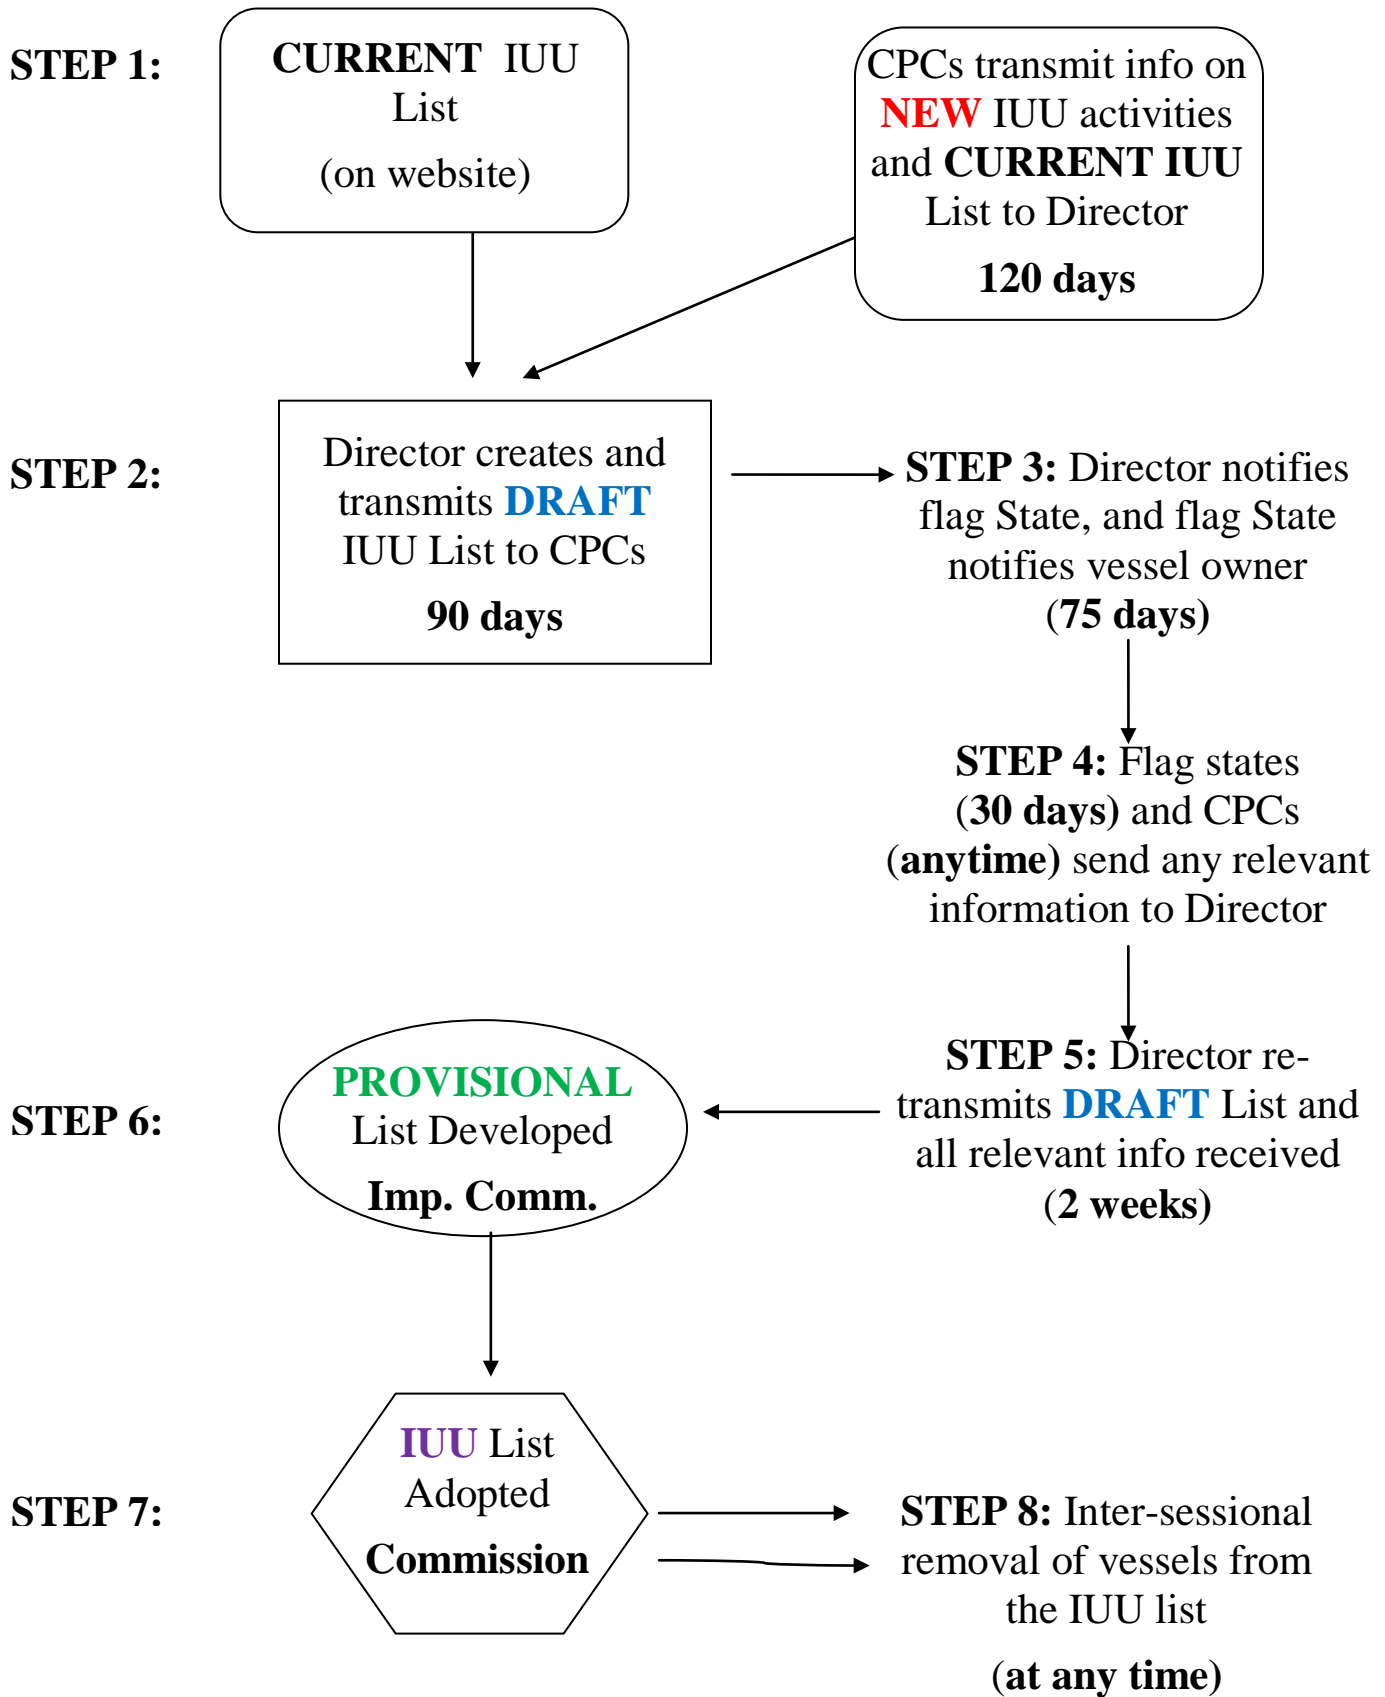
STEP 1:

CURRENT IUU List
(on website)

CPCs transmit info on NEW IUU activities and CURRENT IUU List to Director
120 days

STEP 2:

Director creates and transmits DRAFT IUU List to CPCs
90 days

STEP 3: Director notifies flag State, and flag State notifies vessel owner (75 days)

STEP 4: Flag states (30 days) and CPCs (anytime) send any relevant information to Director

STEP 5: Director re-transmits DRAFT List and all relevant info received (2 weeks)

STEP 6:

PROVISIONAL List Developed
Imp. Comm.

STEP 7:

IUU List Adopted
Commission

STEP 8: Inter-sessional removal of vessels from the IUU list
(at any time)